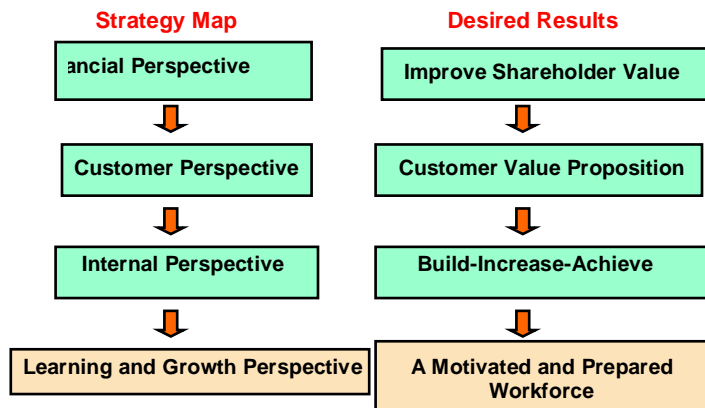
Strategy Map

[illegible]ancial Perspective

Customer Perspective

Internal Perspective

Learning and Growth Perspective

Desired Results

Improve Shareholder Value

Customer Value Proposition

Build-Increase-Achieve

A Motivated and Prepared Workforce